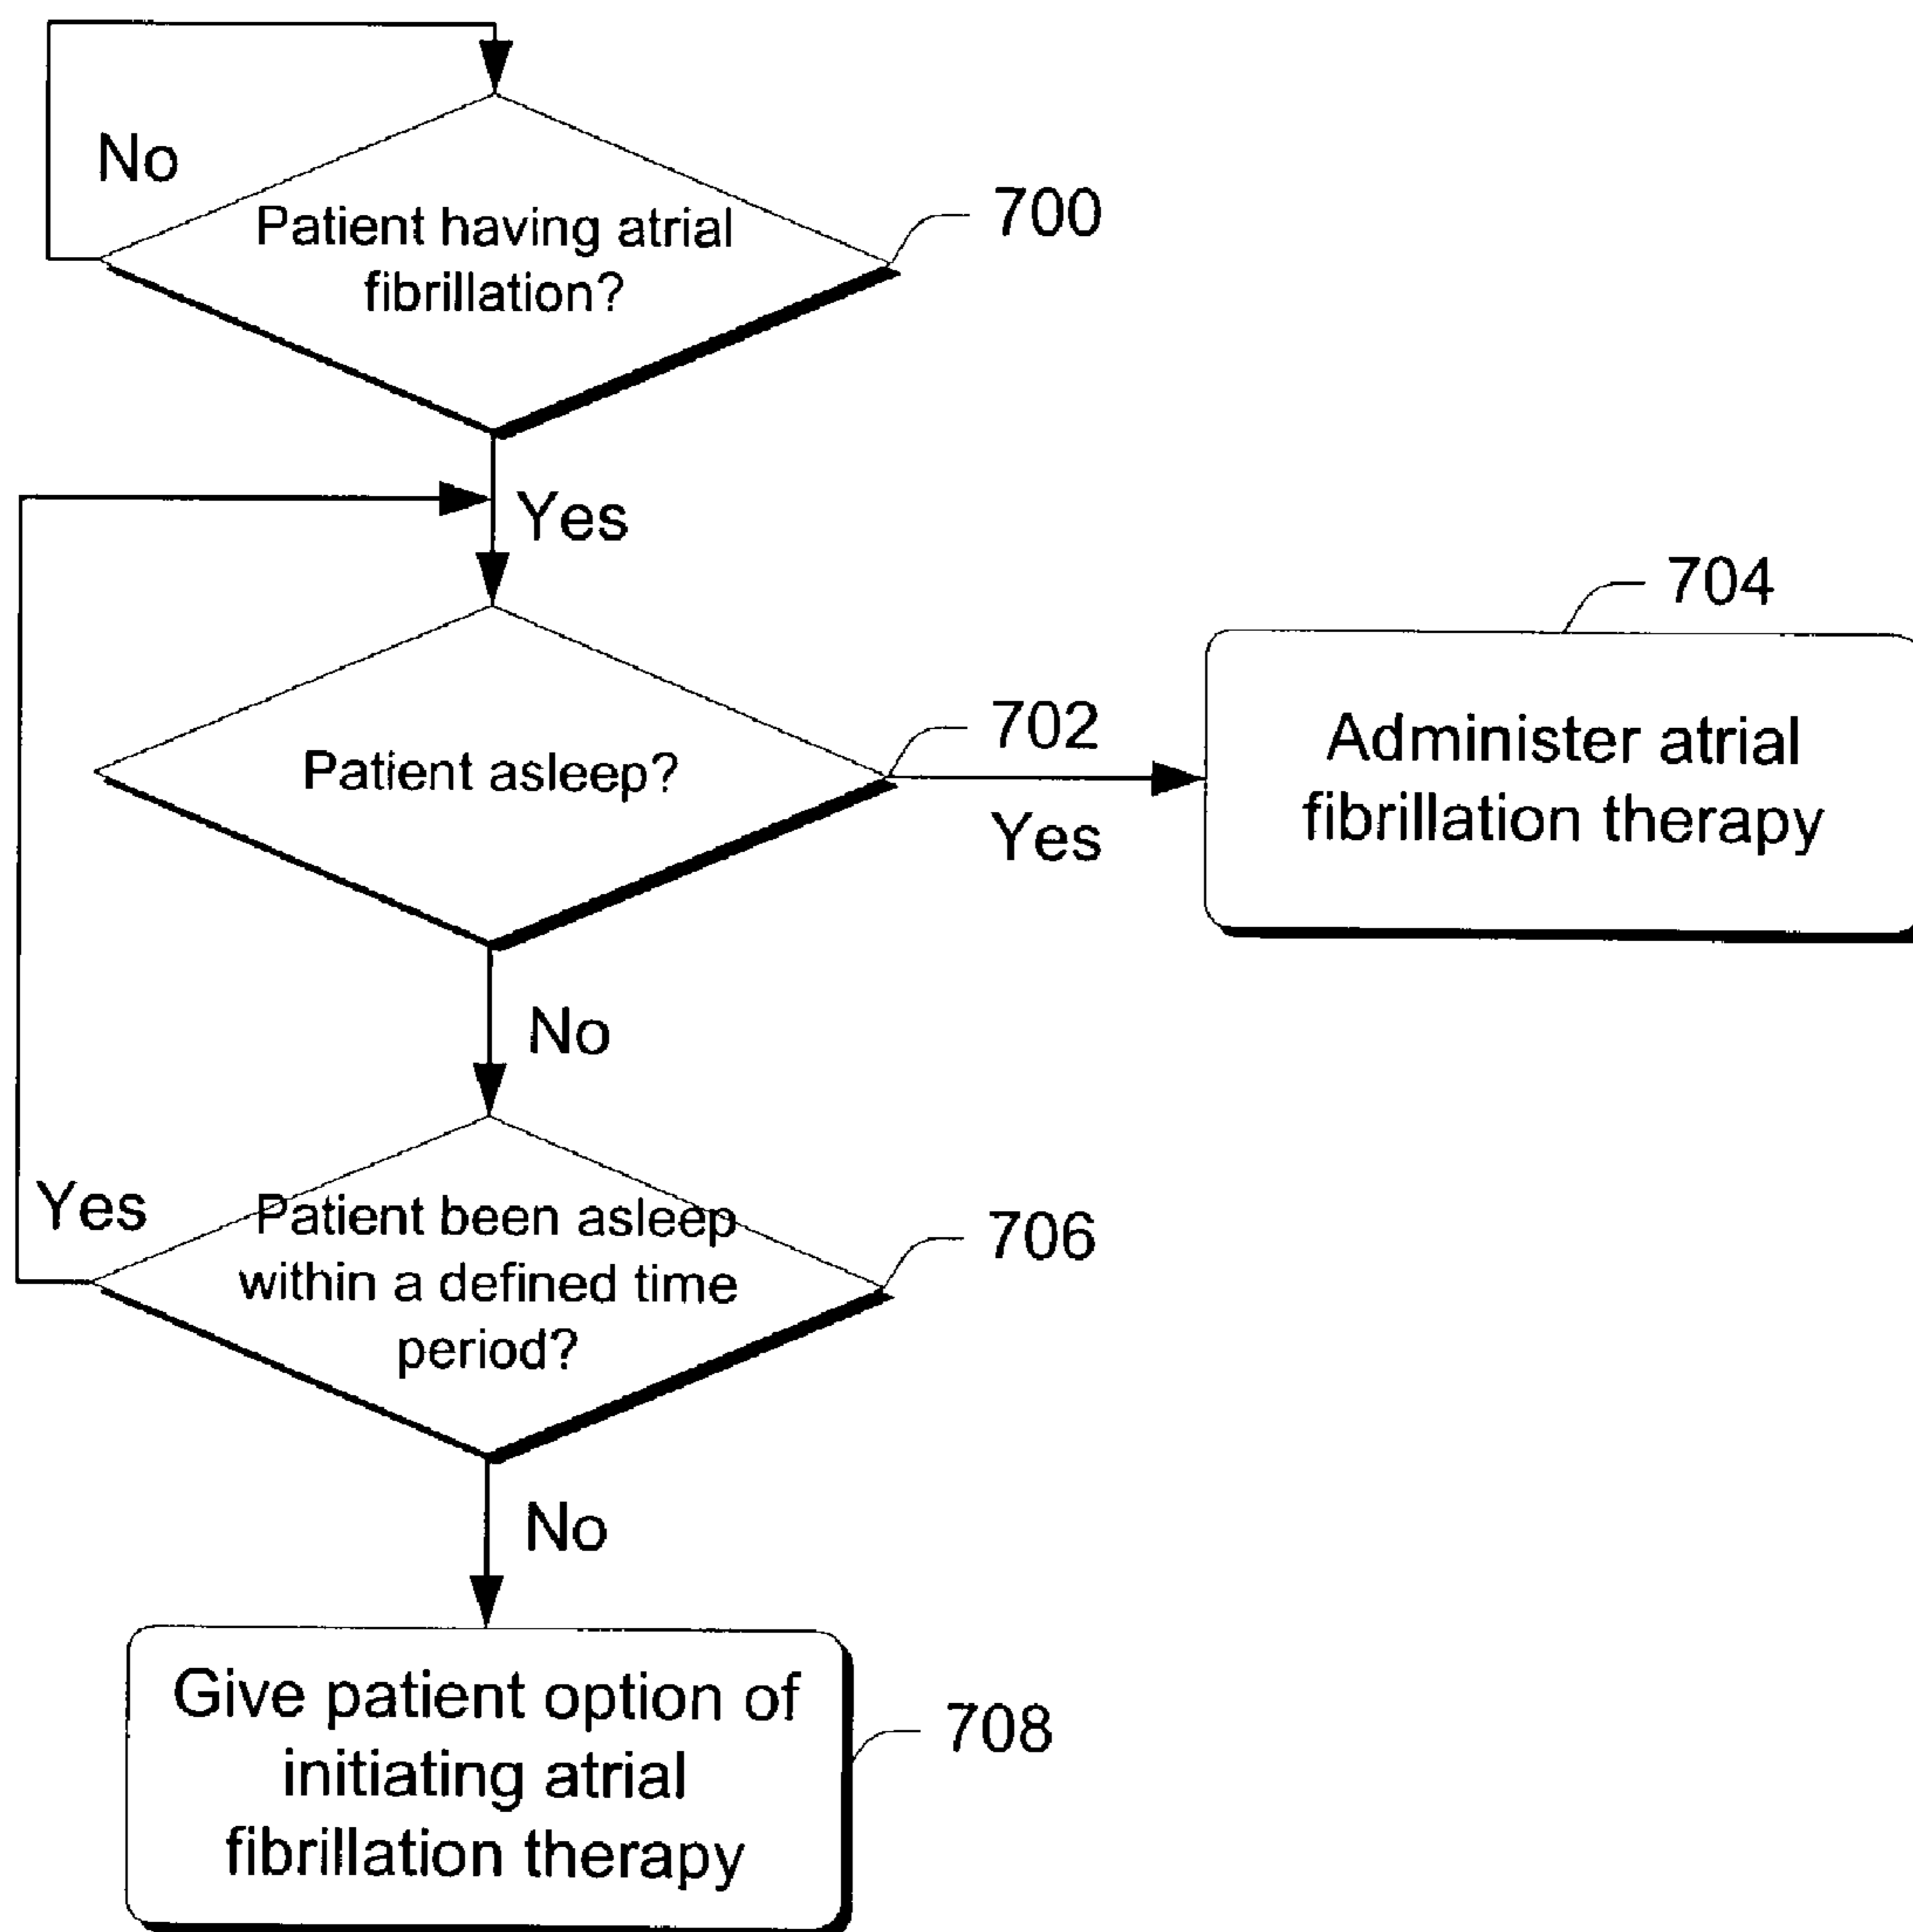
No

Patient having atrial fibrillation?

700

Yes

704

Patient asleep?

702

Yes

Administer atrial fibrillation therapy

No

Yes

Patient been asleep within a defined time period?

706

No

Give patient option of initiating atrial fibrillation therapy

708